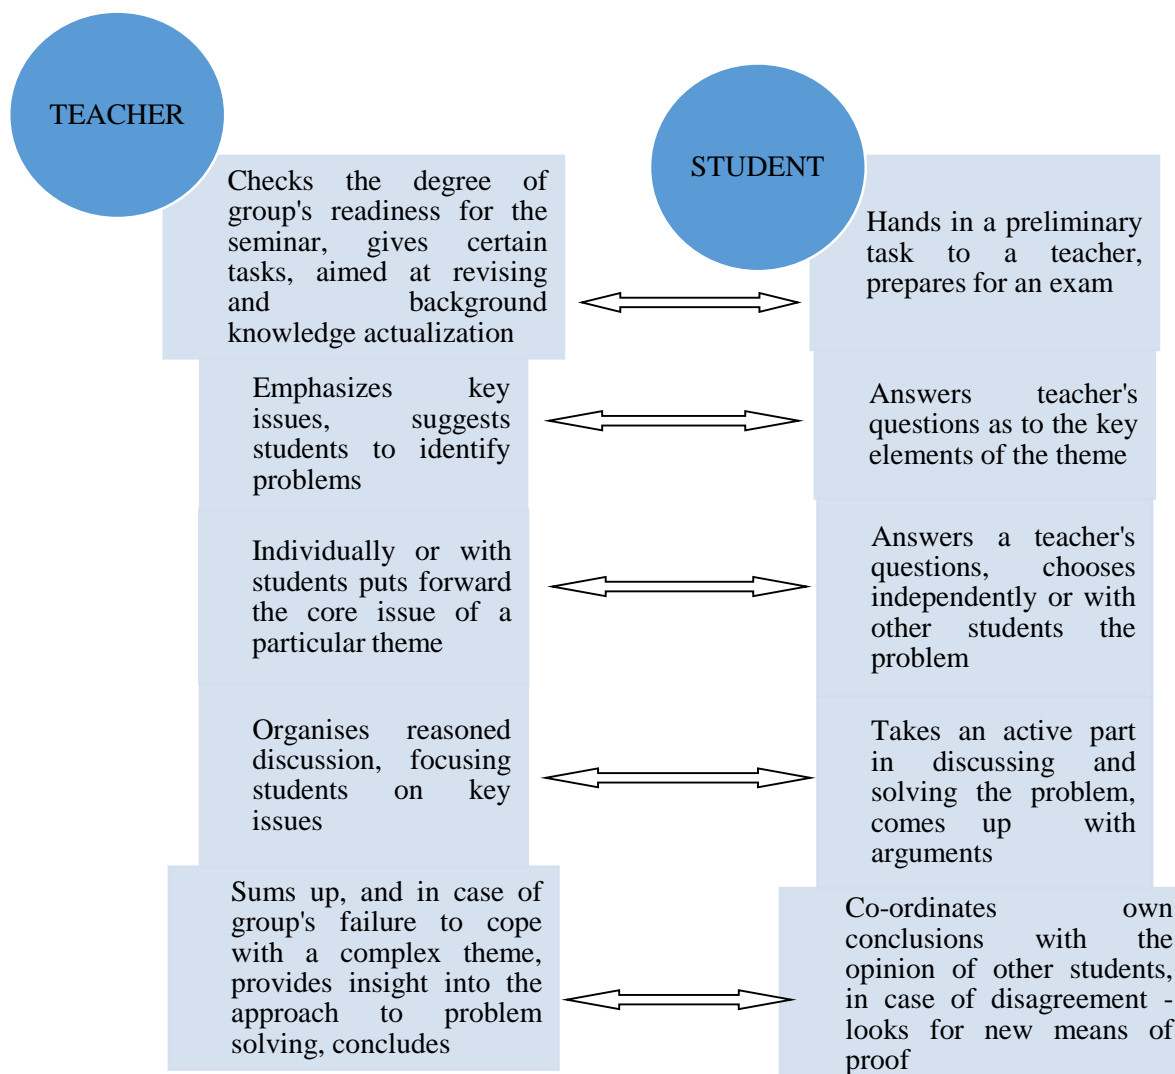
TEACHER

Checks the degree of group's readiness for the seminar, gives certain tasks, aimed at revising and background knowledge actualization

Emphasizes key issues, suggests students to identify problems

Individually or with students puts forward the core issue of a particular theme

Organises reasoned discussion, focusing students on key issues

Sums up, and in case of group's failure to cope with a complex theme, provides insight into the approach to problem solving, concludes

STUDENT

Hands in a preliminary task to a teacher, prepares for an exam

Answers teacher's questions as to the key elements of the theme

Answers a teacher's questions, chooses independently or with other students the problem

Takes an active part in discussing and solving the problem, comes up with arguments

Co-ordinates own conclusions with the opinion of other students, in case of disagreement - looks for new means of proof